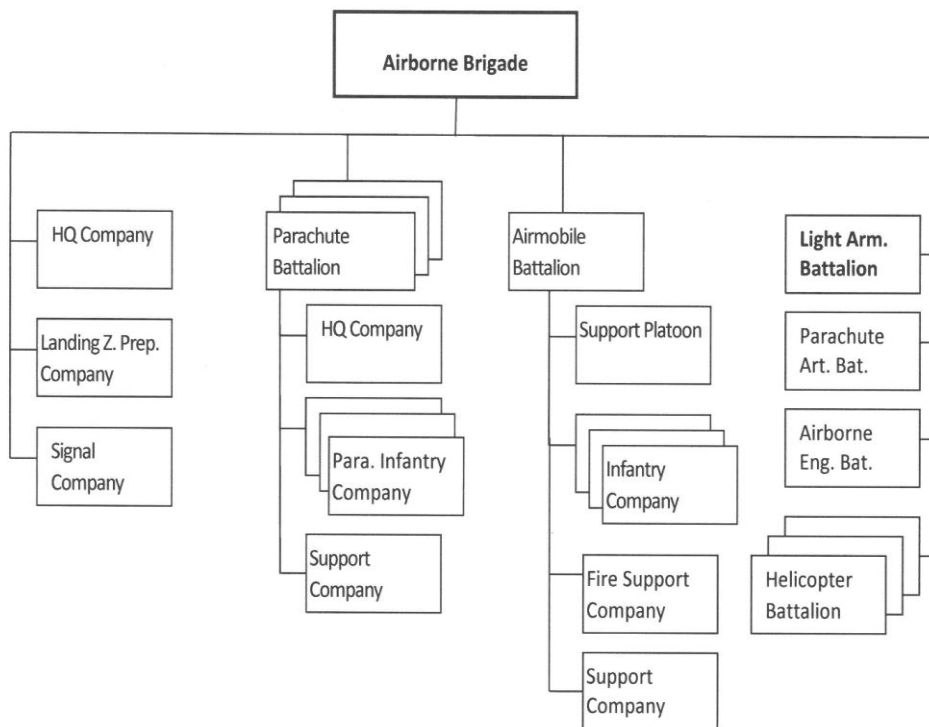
Airborne Brigade

HQ Company

Landing Z. Prep. Company

Signal Company

Parachute Battalion

HQ Company

Para. Infantry Company

Support Company

Airmobile Battalion

Support Platoon

Infantry Company

Fire Support Company

Support Company

Light Arm. Battalion

Parachute Art. Bat.

Airborne Eng. Bat.

Helicopter Battalion